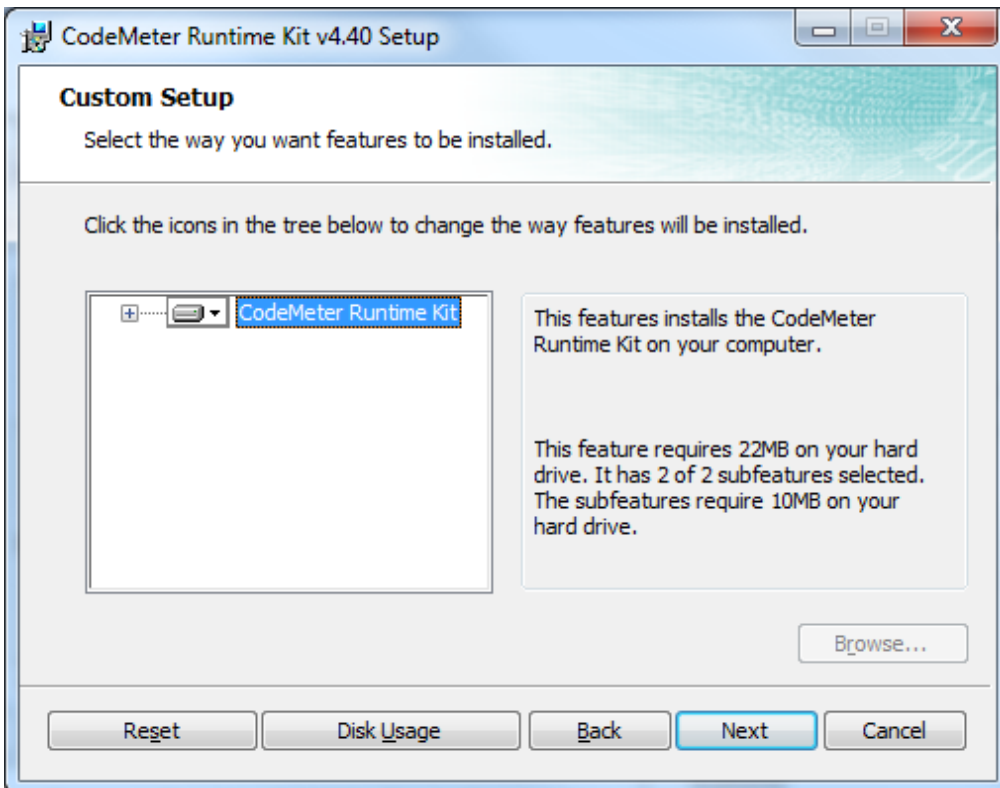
CodeMeter Runtime Kit v4.40 Setup

Custom Setup

Select the way you want features to be installed.

Click the icons in the tree below to change the way features will be installed.

CodeMeter Runtime Kit

This features installs the CodeMeter Runtime Kit on your computer.

This feature requires 22MB on your hard drive. It has 2 of 2 subfeatures selected. The subfeatures require 10MB on your hard drive.

Browse...

Reset

Disk Usage

Back

Next

Cancel